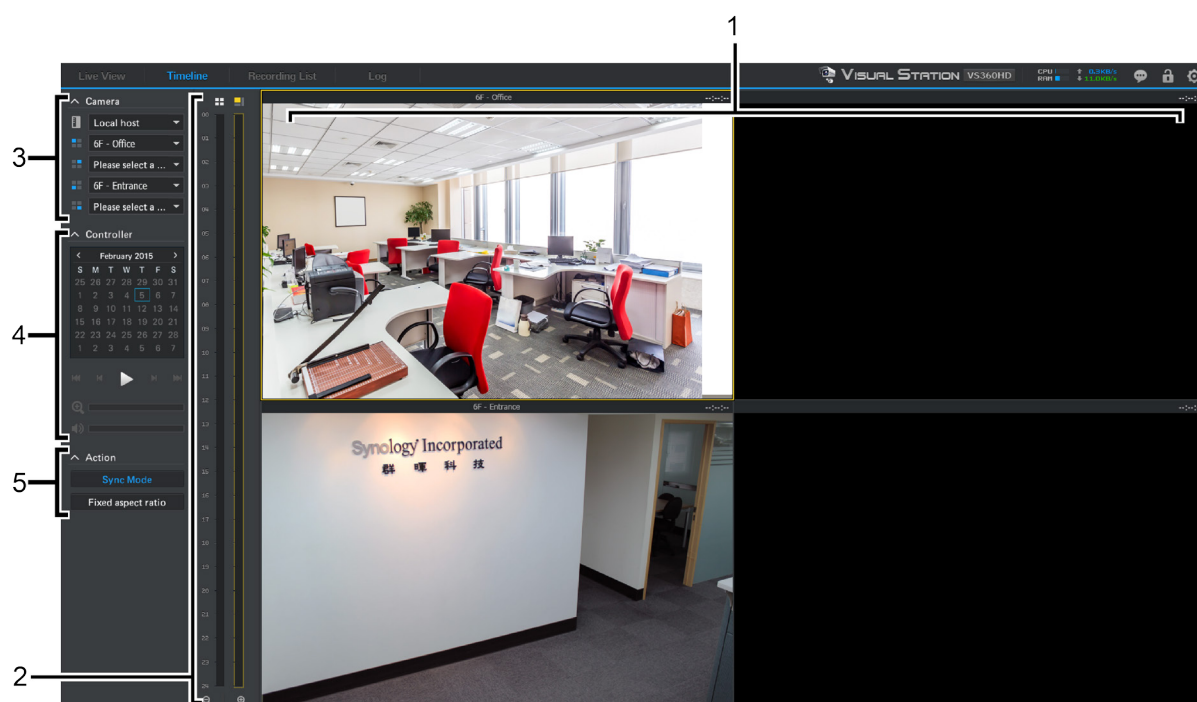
1

Live View Timeline Recording List Log

VISUAL STATION VS360HD

CPU RAM 0.9KB/s 11.0KB/s

3

Camera

Local host

6F - Office

Please select a ...

6F - Entrance

Please select a ...

4

Controller

February 2015

| S | M | T | W | T | F | S |
|---|---|---|---|---|---|---|
| 25 | 26 | 27 | 28 | 29 | 30 | 31 |
| 1 | 2 | 3 | 4 | 5 | 6 | 7 |
| 8 | 9 | 10 | 11 | 12 | 13 | 14 |
| 15 | 16 | 17 | 18 | 19 | 20 | 21 |
| 22 | 23 | 24 | 25 | 26 | 27 | 28 |
| 1 | 2 | 3 | 4 | 5 | 6 | 7 |

5

Action

Sync Mode

Fixed aspect ratio

2

00 01 02 03 04 05 06 07 08 09 10 11 12 13 14 15 16 17 18 19 20 21 22 23 24

6F - Office

6F - Entrance

Synology Incorporated

群暉科技